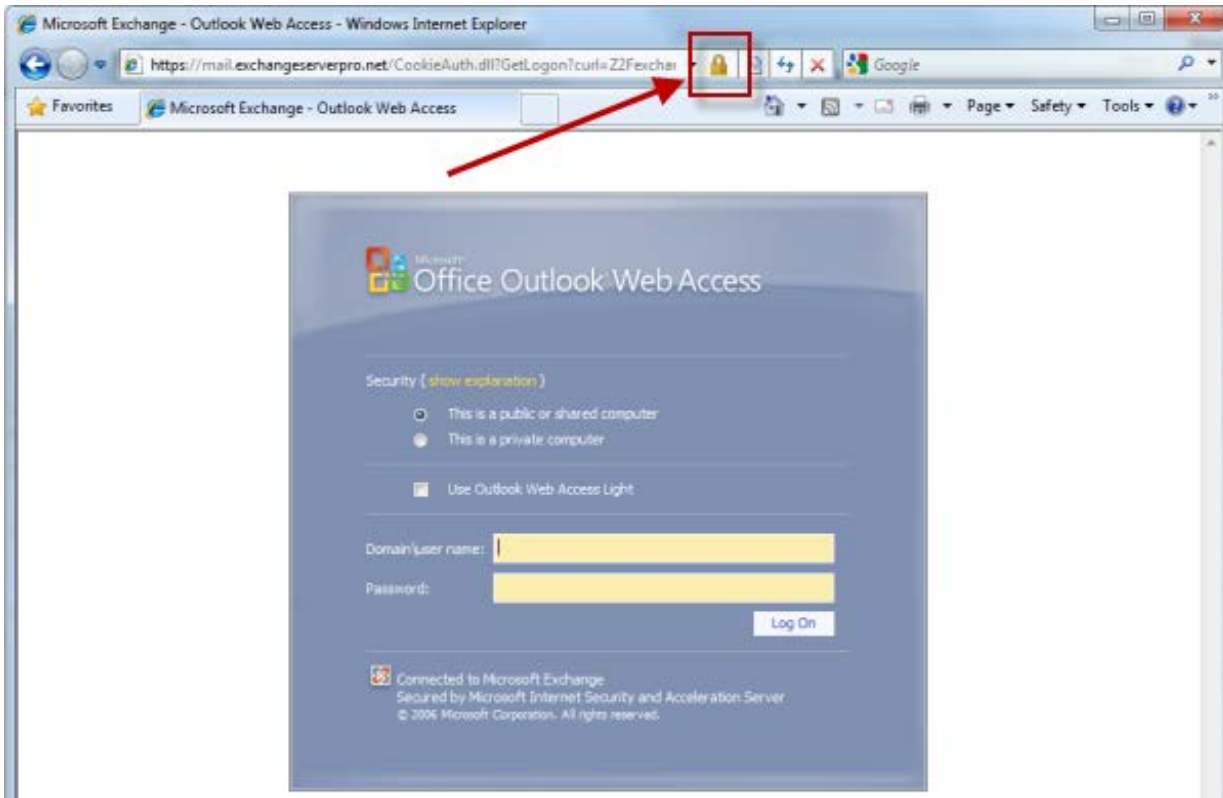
Microsoft Exchange - Outlook Web Access - Windows Internet Explorer

https://mail.exchangeserverpro.net/CookieAuth.dll?GetLogon?curl=Z2Fexchar

Google

Favorites

Microsoft Exchange - Outlook Web Access

Page ▾ Safety ▾ Tools ▾

Microsoft

Office Outlook Web Access

Security ( show explanation )

This is a public or shared computer

This is a private computer

Use Outlook Web Access Light

Domain\user name:

Password:

Log On

Connected to Microsoft Exchange
Secured by Microsoft Internet Security and Acceleration Server
© 2006 Microsoft Corporation. All rights reserved.